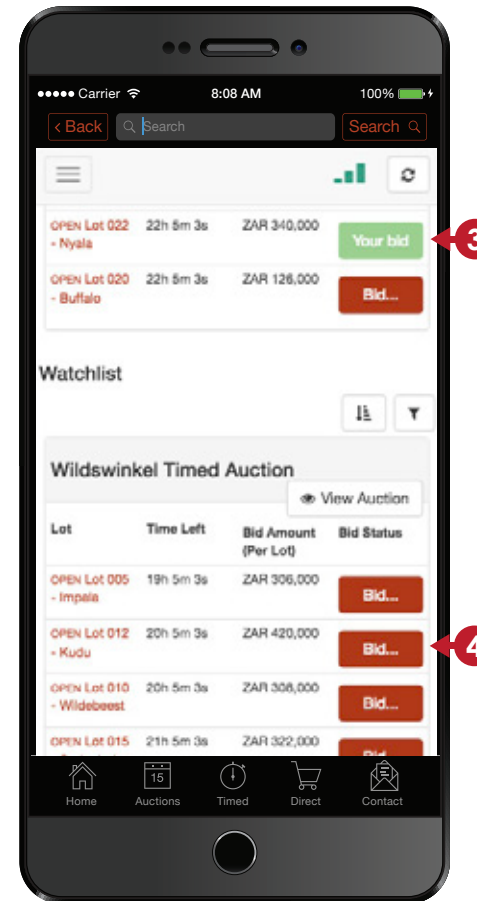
●●●●● Carrier 8:08 AM 100%

Back Search Search

| | | | |
|---|---|---|---|
| OPEN Lot 022 - Nyala | 22h 5m 3s | ZAR 340,000 | Your bid |
| OPEN Lot 020 - Buffalo | 22h 5m 3s | ZAR 126,000 | Bid... |

3

Watchlist

Wildswinkel Timed Auction

View Auction

| Lot | Time Left | Bid Amount (Per Lot) | Bid Status |
|---|---|---|---|
| OPEN Lot 005 - Impala | 19h 5m 3s | ZAR 306,000 | Bid... |
| OPEN Lot 012 - Kudu | 20h 5m 3s | ZAR 420,000 | Bid... |
| OPEN Lot 010 - Wildebeest | 20h 5m 3s | ZAR 308,000 | Bid... |
| OPEN Lot 015 | 21h 5m 3s | ZAR 322,000 | Bid... |

4

Home 15 Auctions Timed Direct Contact